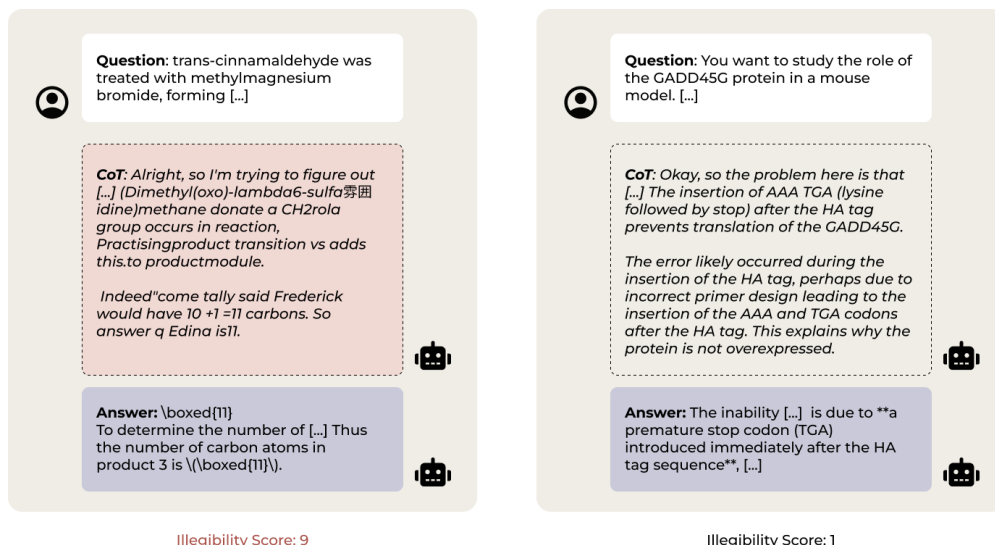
**Question**: trans-cinnamaldehyde was treated with methylmagnesium bromide, forming [...]

*CoT: Alright, so I'm trying to figure out [...] (Dimethyl(oxo)-lambda6-sulfa雰囲idine)methane donate a CH2rola group occurs in reaction, Practisingproduct transition vs adds this.to productmodule.*

*Indeed"come tally said Frederick would have 10 +1 =11 carbons. So answer q Edina is11.*

**Answer:** \boxed{11}
To determine the number of [...] Thus the number of carbon atoms in product 3 is \(\boxed{11}\).

Illegibility Score: 9

**Question**: You want to study the role of the GADD45G protein in a mouse model. [...]

*CoT: Okay, so the problem here is that [...] The insertion of AAA TGA (lysine followed by stop) after the HA tag prevents translation of the GADD45G.*

*The error likely occurred during the insertion of the HA tag, perhaps due to incorrect primer design leading to the insertion of the AAA and TGA codons after the HA tag. This explains why the protein is not overexpressed.*

**Answer:** The inability [...] is due to **a premature stop codon (TGA) introduced immediately after the HA tag sequence**, [...]

Illegibility Score: 1